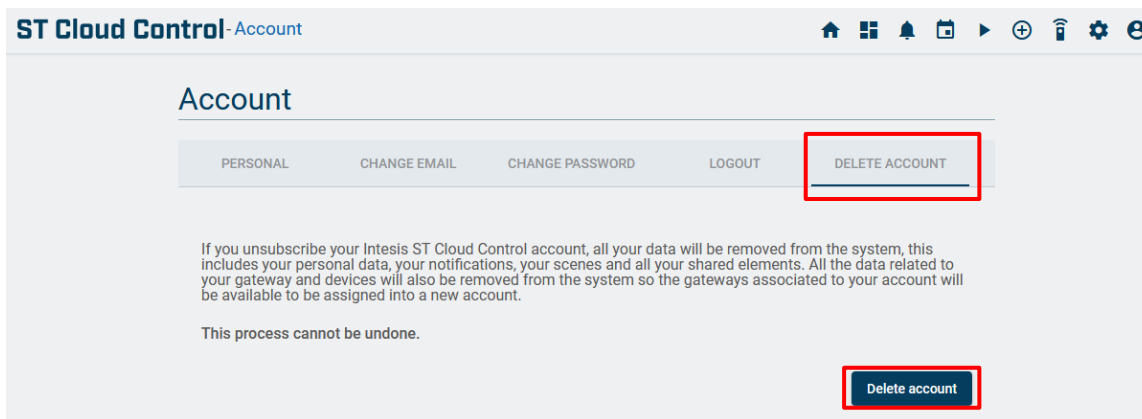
ST Cloud Control - Account

Account

PERSONAL CHANGE EMAIL CHANGE PASSWORD LOGOUT DELETE ACCOUNT

If you unsubscribe your Intesis ST Cloud Control account, all your data will be removed from the system, this includes your personal data, your notifications, your scenes and all your shared elements. All the data related to your gateway and devices will also be removed from the system so the gateways associated to your account will be available to be assigned into a new account.

This process cannot be undone.

Delete account